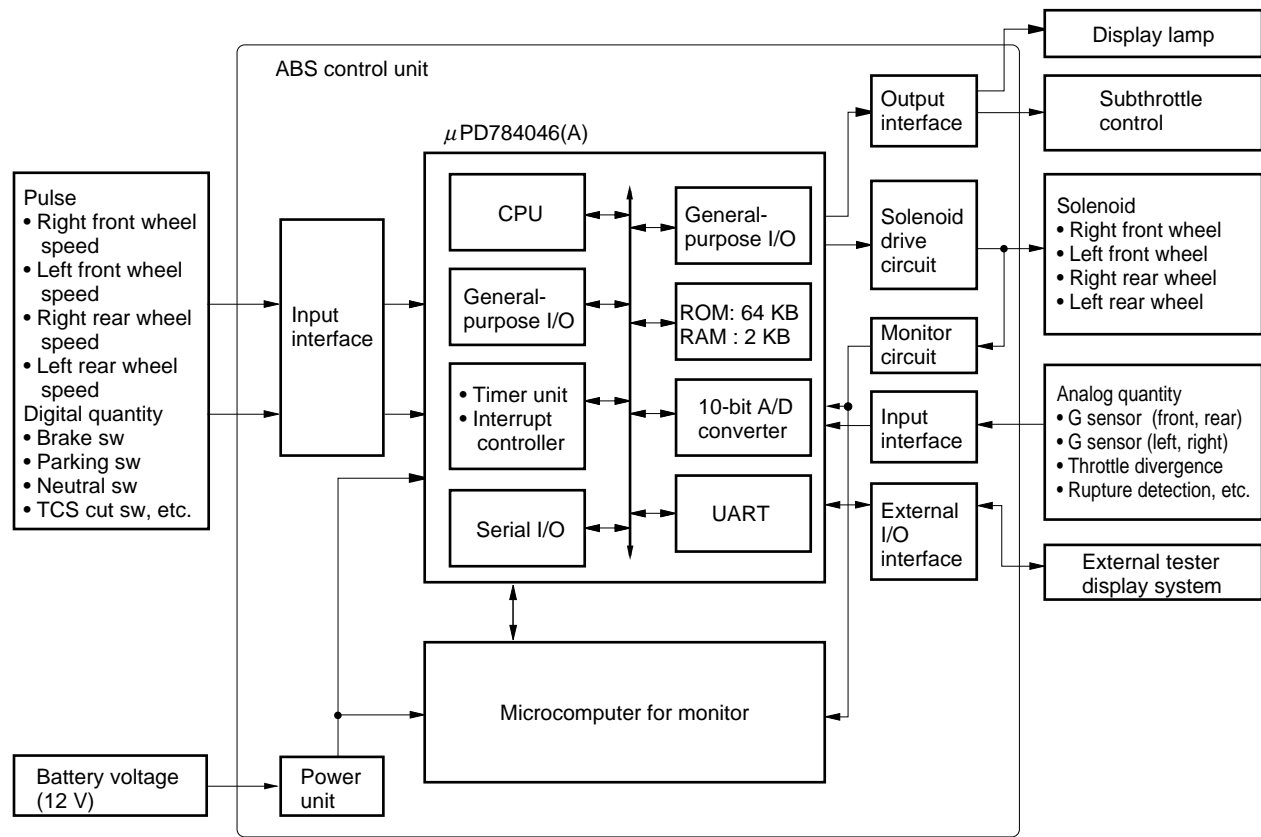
ABS control unit

Display lamp

Output interface

Subthrottle control

$\mu$PD784046(A)

Pulse
• Right front wheel speed
• Left front wheel speed
• Right rear wheel speed
• Left rear wheel speed
Digital quantity
• Brake sw
• Parking sw
• Neutral sw
• TCS cut sw, etc.

Input interface

CPU

General-purpose I/O

General-purpose I/O

ROM: 64 KB
RAM : 2 KB

• Timer unit
• Interrupt controller

10-bit A/D converter

Serial I/O

UART

Solenoid drive circuit

Solenoid
• Right front wheel
• Left front wheel
• Right rear wheel
• Left rear wheel

Monitor circuit

Input interface

Analog quantity
• G sensor (front, rear)
• G sensor (left, right)
• Throttle divergence
• Rupture detection, etc.

External I/O interface

External tester display system

Microcomputer for monitor

Battery voltage (12 V)

Power unit